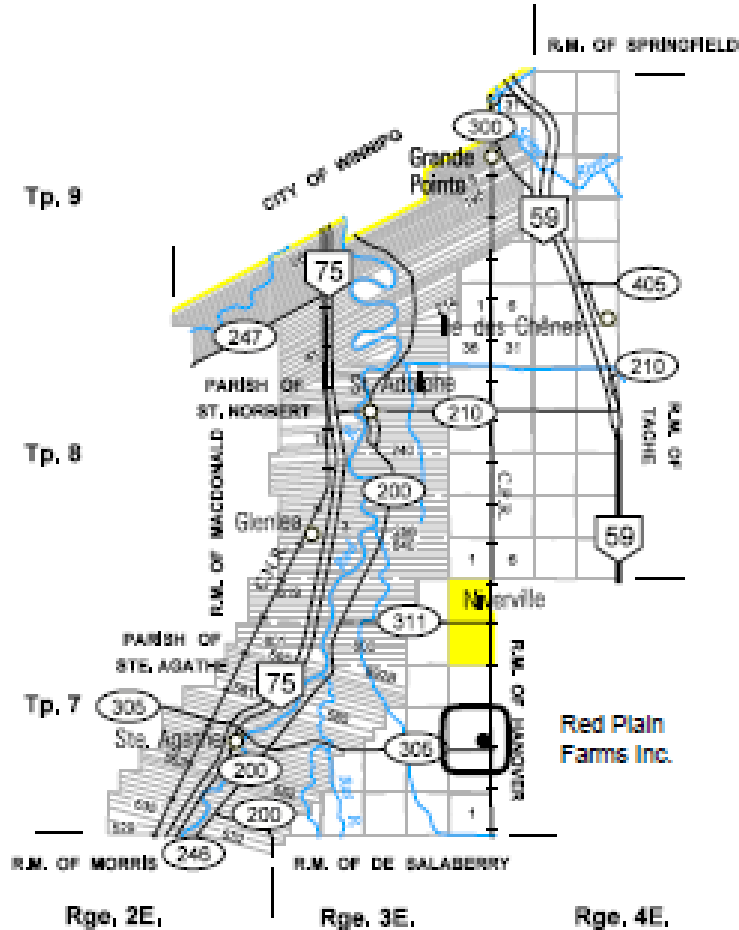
R.M. OF SPRINGFIELD

300

Grande Pointe

59

Tp. 9

CITY OF WINNIPEG

75

405

247

Ile des Chênes

1 6

36 31

210

PARISH OF ST. NORBERT

St. Adolphe

210

Tp. 8

R.M. OF MACDONALD

R.M. OF TACHE

200

Glenlea

59

1 6

Niverville

311

PARISH OF STE. AGATHE

R.M. OF HANOVER

75

Tp. 7

305

Red Plain Farms Inc.

Ste. Agathe

305

200

200

1

R.M. OF MORRIS

246

R.M. OF DE SALABERRY

Rge. 2E.

Rge. 3E.

Rge. 4E.